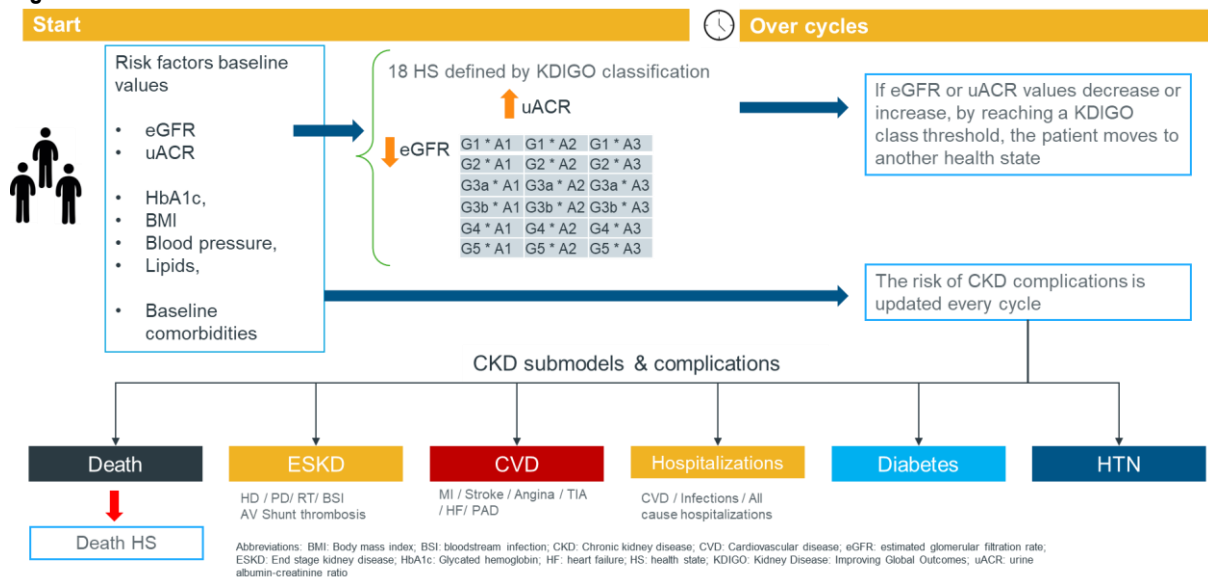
Start

Over cycles

Risk factors baseline values

- eGFR
- uACR

- HbA1c,
- BMI
- Blood pressure,
- Lipids,

- Baseline comorbidities

18 HS defined by KDIGO classification

uACR

eGFR

| G1 * A1 | G1 * A2 | G1 * A3 |
|---|---|---|
| G2 * A1 | G2 * A2 | G2 * A3 |
| G3a * A1 | G3a * A2 | G3a * A3 |
| G3b * A1 | G3b * A2 | G3b * A3 |
| G4 * A1 | G4 * A2 | G4 * A3 |
| G5 * A1 | G5 * A2 | G5 * A3 |

If eGFR or uACR values decrease or increase, by reaching a KDIGO class threshold, the patient moves to another health state

The risk of CKD complications is updated every cycle

CKD submodels & complications

Death

ESKD

CVD

Hospitalizations

Diabetes

HTN

Death HS

HD / PD/ RT/ BSI
AV Shunt thrombosis

MI / Stroke / Angina / TIA / HF/ PAD

CVD / Infections / All cause hospitalizations

Abbreviations: BMI: Body mass index; BSI: bloodstream infection; CKD: Chronic kidney disease; CVD: Cardiovascular disease; eGFR: estimated glomerular filtration rate; ESKD: End stage kidney disease; HbA1c: Glycated hemoglobin; HF: heart failure; HS: health state; KDIGO: Kidney Disease: Improving Global Outcomes; uACR: urine albumin-creatinine ratio